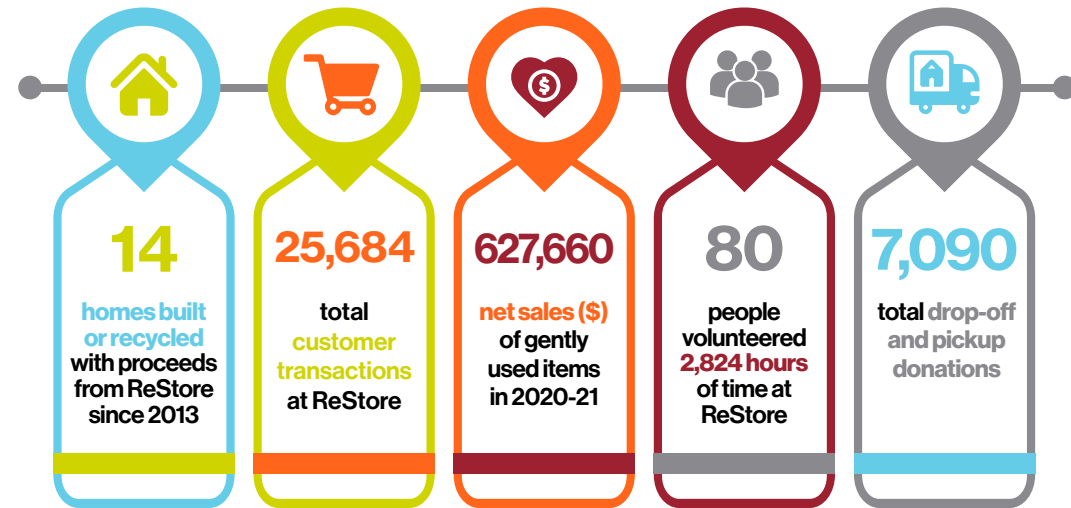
14

homes built or recycled with proceeds from ReStore since 2013

25,684

total customer transactions at ReStore

627,660

net sales ($) of gently used items in 2020-21

80

people volunteered 2,824 hours of time at ReStore

7,090

total drop-off and pickup donations